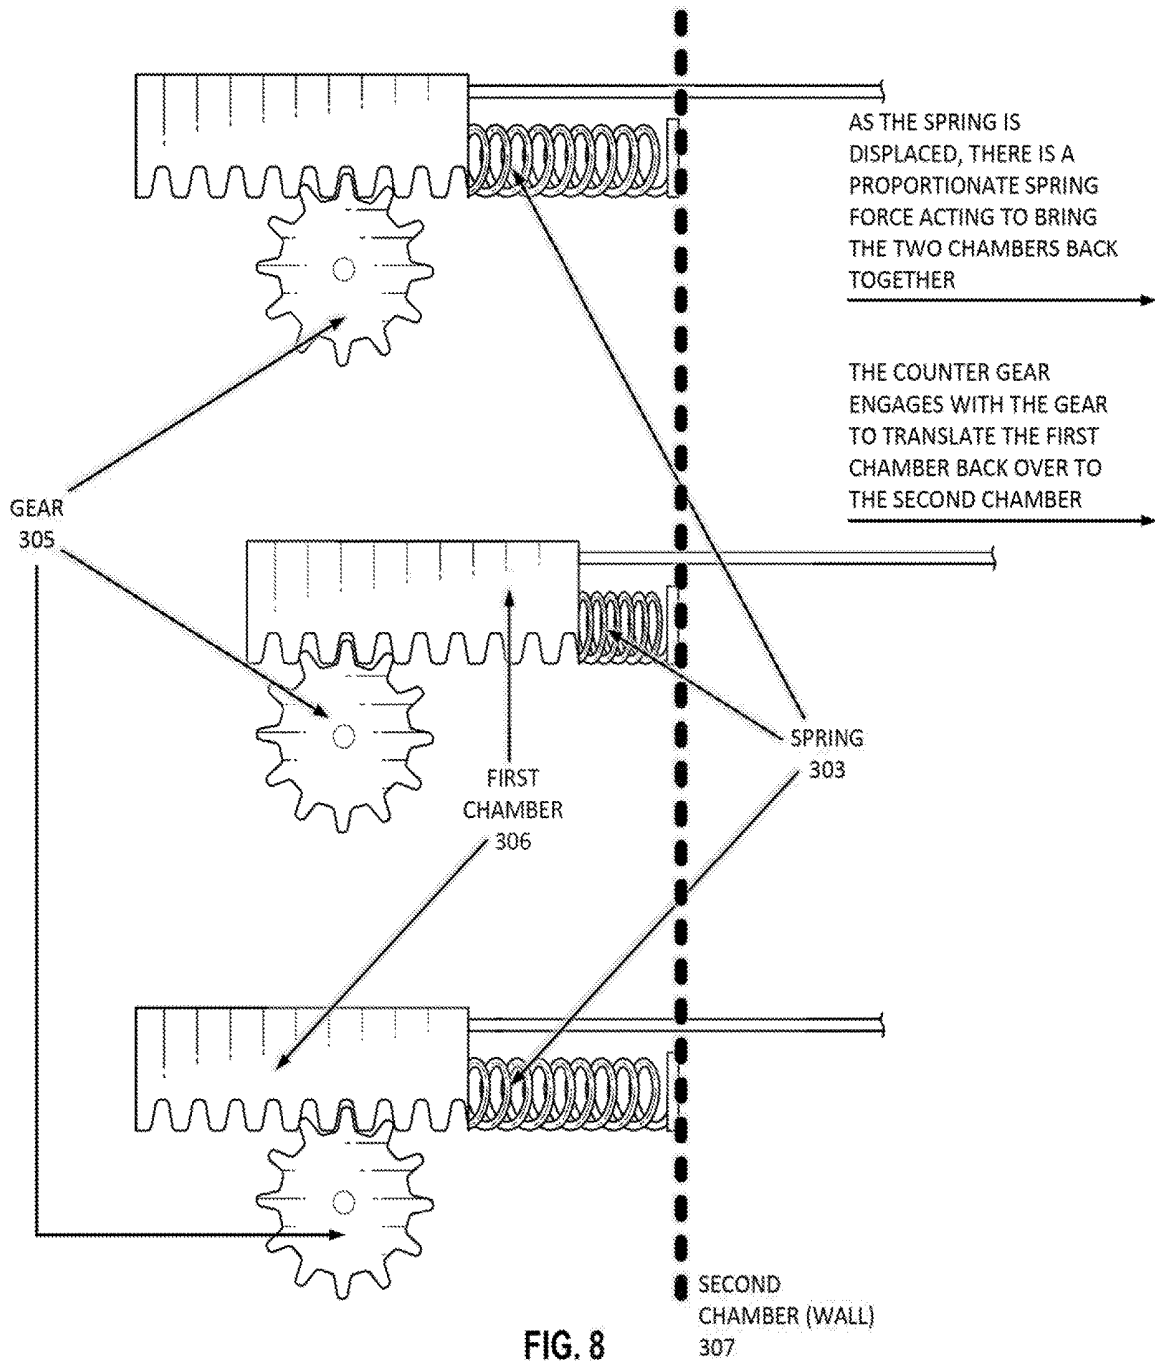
AS THE SPRING IS DISPLACED, THERE IS A PROPORTIONATE SPRING FORCE ACTING TO BRING THE TWO CHAMBERS BACK TOGETHER

THE COUNTER GEAR ENGAGES WITH THE GEAR TO TRANSLATE THE FIRST CHAMBER BACK OVER TO THE SECOND CHAMBER

GEAR
305

FIRST
CHAMBER
306

SPRING
303

SECOND
CHAMBER (WALL)
307

FIG. 8